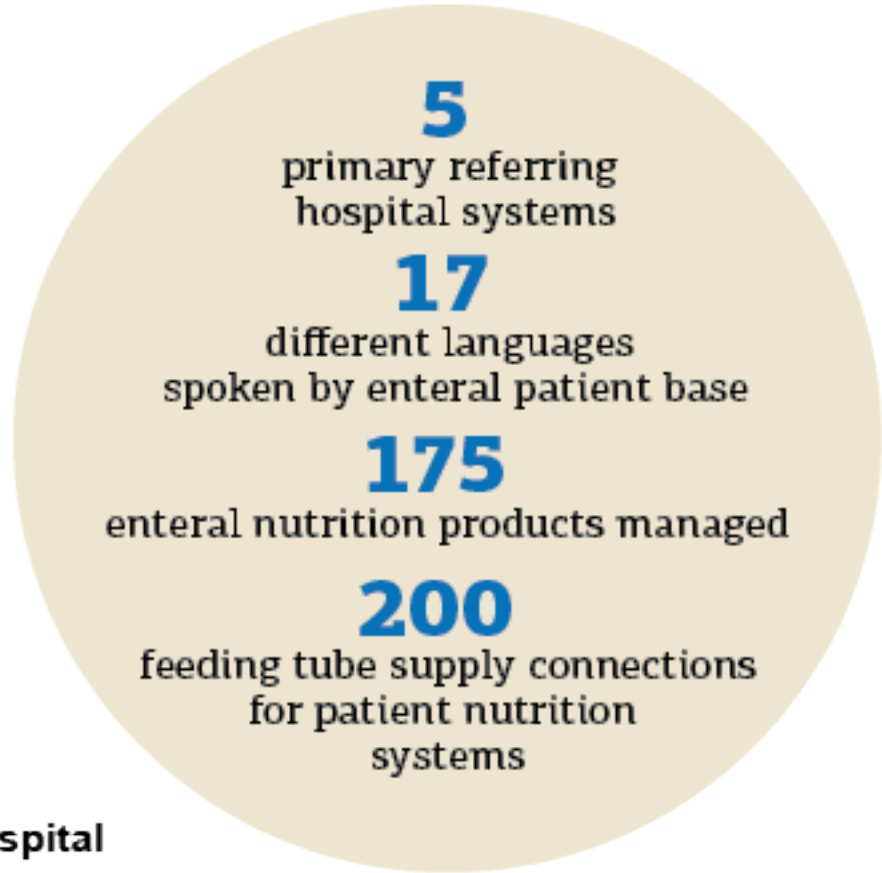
5
primary referring hospital systems

17
different languages spoken by enteral patient base

175
enteral nutrition products managed

200
feeding tube supply connections for patient nutrition systems

spital